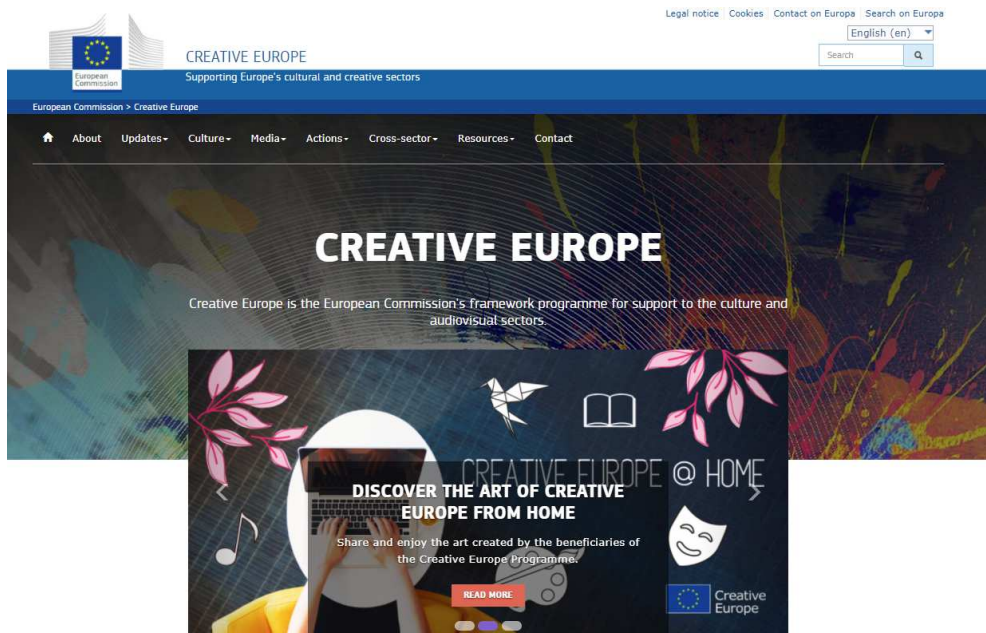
Legal notice | Cookies | Contact on Europa | Search on Europa

English (en)

Search

European Commission

CREATIVE EUROPE

Supporting Europe's cultural and creative sectors

European Commission > Creative Europe

About Updates Culture Media Actions Cross-sector Resources Contact

CREATIVE EUROPE

Creative Europe is the European Commission's framework programme for support to the culture and audiovisual sectors.

CREATIVE EUROPE @ HOME

DISCOVER THE ART OF CREATIVE EUROPE FROM HOME

Share and enjoy the art created by the beneficiaries of the Creative Europe Programme.

READ MORE

Creative Europe